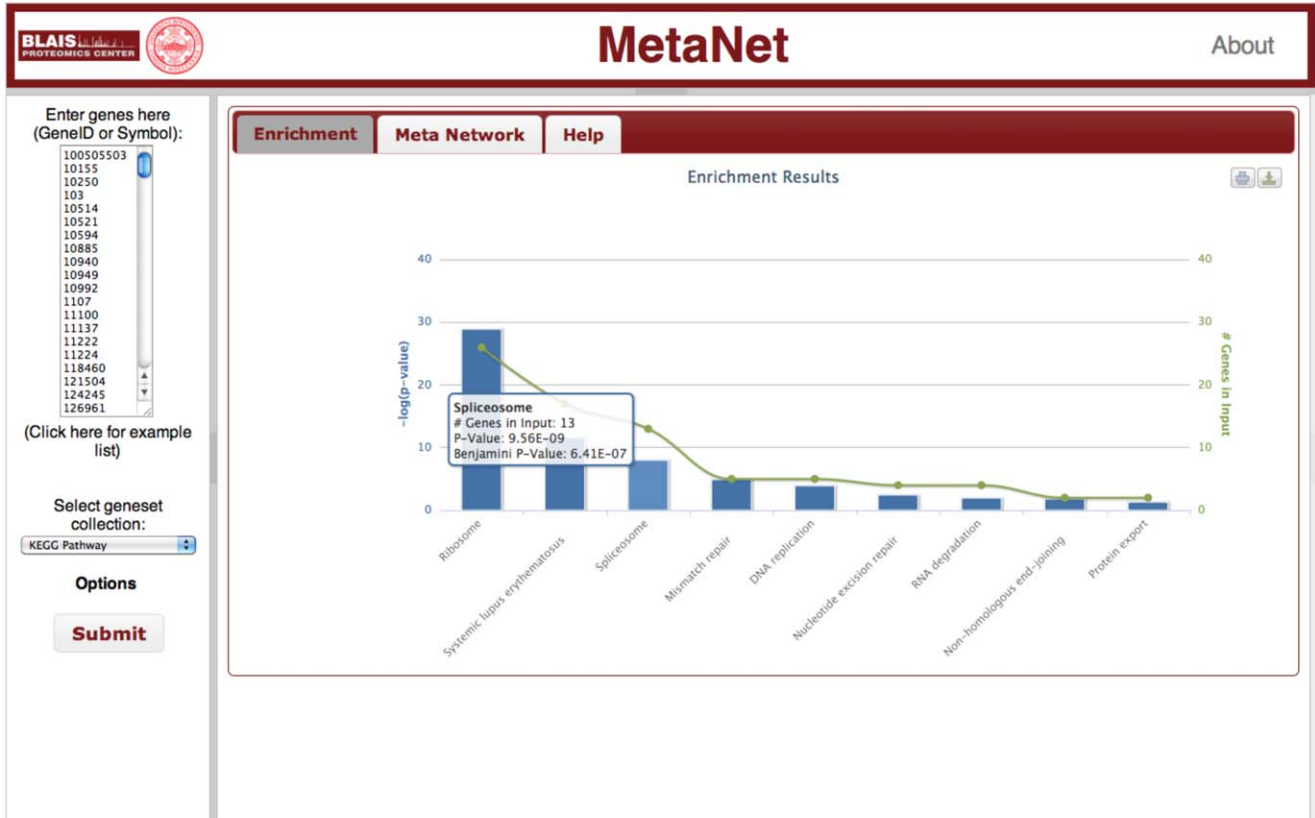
BLAIS PROTEOMICS CENTER

MetaNet

About

Enter genes here (GeneID or Symbol):

100505503
10155
10250
103
10514
10521
10594
10885
10940
10949
10992
1107
11100
11137
11222
11224
118460
121504
124245
126961

(Click here for example list)

Select geneset collection:

KEGG Pathway

Options

Submit

Enrichment

Meta Network

Help

Enrichment Results

40
30
20
10
0

-log(p-value)

40
30
20
10
0

# Genes in Input

Spliceosome
# Genes in Input: 13
P-Value: 9.56E-09
Benjamini P-Value: 6.41E-07

Ribosome
Systemic lupus erythematosus
Spliceosome
Mismatch repair
DNA replication
Nucleotide excision repair
RNA degradation
Non-homologous end-joining
Protein export